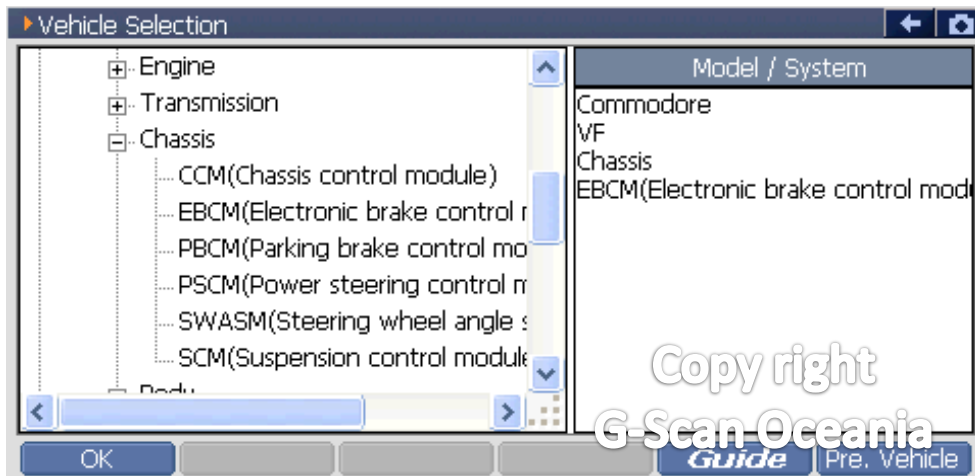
Vehicle Selection

Engine
Transmission
Chassis
CCM(Chassis control module)
EBCM(Electronic brake control r
PBCM(Parking brake control mo
PSCM(Power steering control m
SWASM(Steering wheel angle s
SCM(Suspension control module
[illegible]

Model / System
Commodore
VF
Chassis
EBCM(Electronic brake control modu

Copy right
G-Scan Oceania

OK
Guide
Pre. Vehicle